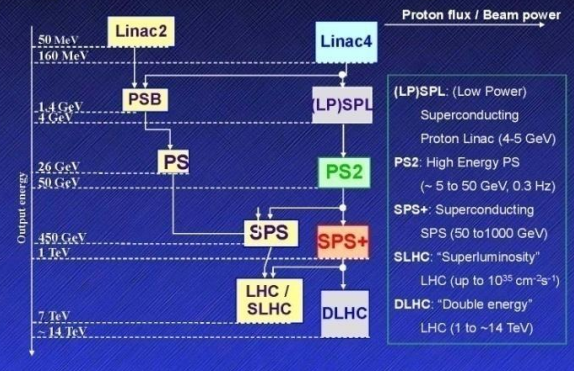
Proton flux / Beam power

50 MeV
160 MeV
1.4 GeV
4 GeV
26 GeV
50 GeV
450 GeV
1 TeV
7 TeV
~ 14 TeV

Output energy

Linac2
Linac4
PSB
(LP)SPL
PS
PS2
SPS
SPS+
LHC / SLHC
DLHC

(LP)SPL: (Low Power) Superconducting Proton Linac (4-5 GeV)
PS2: High Energy PS (~ 5 to 50 GeV, 0.3 Hz)
SPS+: Superconducting SPS (50 to1000 GeV)
SLHC: "Superluminosity" LHC (up to $10^{35}$ cm$^{-2}$s$^{-1}$)
DLHC: "Double energy" LHC (1 to ~14 TeV)